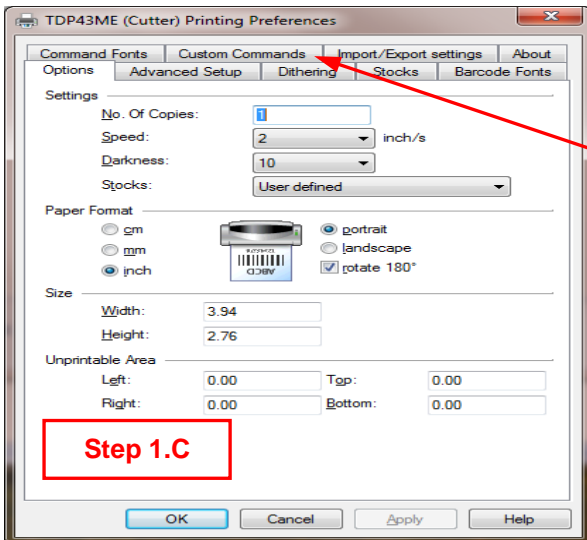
TDP43ME (Cutter) Printing Preferences

Command Fonts | Custom Commands | Import/Export settings | About
Options | Advanced Setup | Dithering | Stocks | Barcode Fonts

Settings
No. Of Copies: 1
Speed: 2 inch/s
Darkness: 10
Stocks: User defined

Paper Format
cm
mm
inch
portrait
landscape
rotate 180°

Size
Width: 3.94
Height: 2.76

Unprintable Area
Left: 0.00
Top: 0.00
Right: 0.00
Bottom: 0.00

Step 1.C

OK Cancel Apply Help